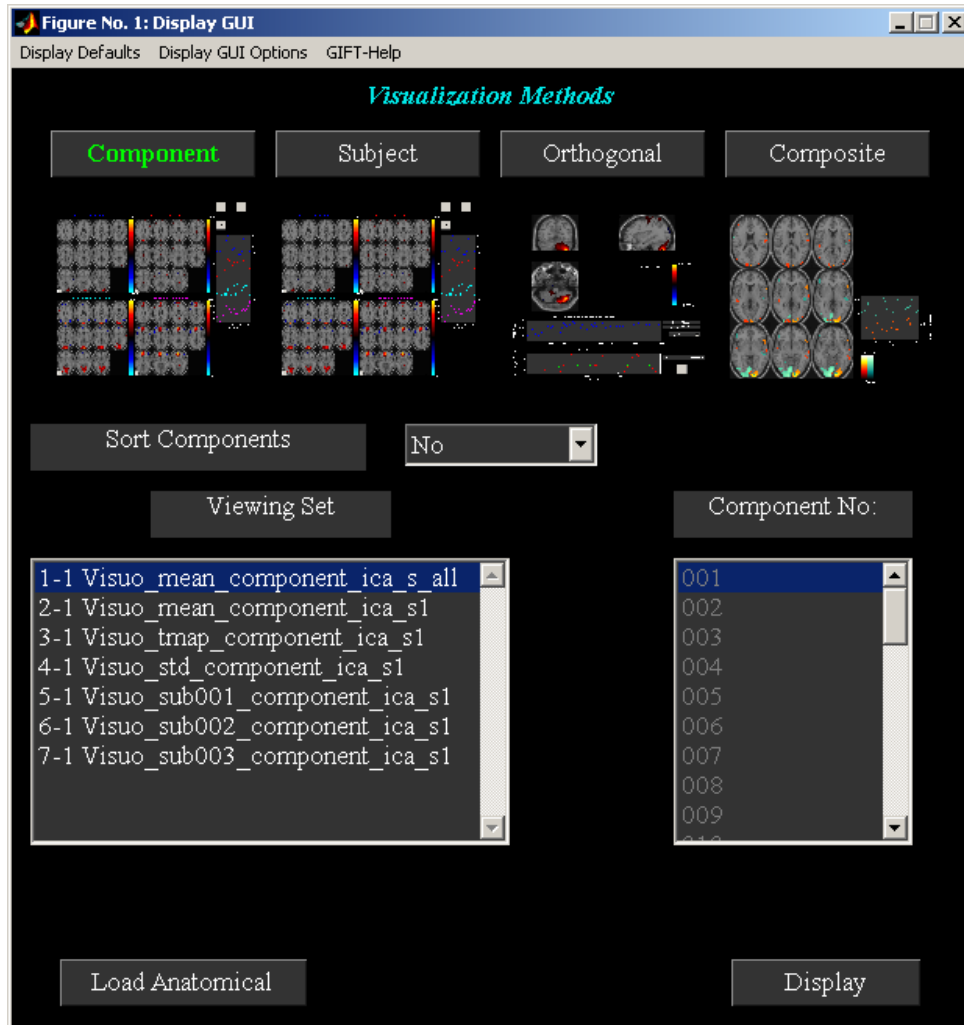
Figure No. 1: Display GUI

Display Defaults Display GUI Options GIFT-Help

Visualization Methods

Component Subject Orthogonal Composite

Sort Components No

Viewing Set

Component No:

1-1 Visuo_mean_component_ica_s_all
2-1 Visuo_mean_component_ica_s1
3-1 Visuo_tmap_component_ica_s1
4-1 Visuo_std_component_ica_s1
5-1 Visuo_sub001_component_ica_s1
6-1 Visuo_sub002_component_ica_s1
7-1 Visuo_sub003_component_ica_s1

001
002
003
004
005
006
007
008
009

Load Anatomical

Display